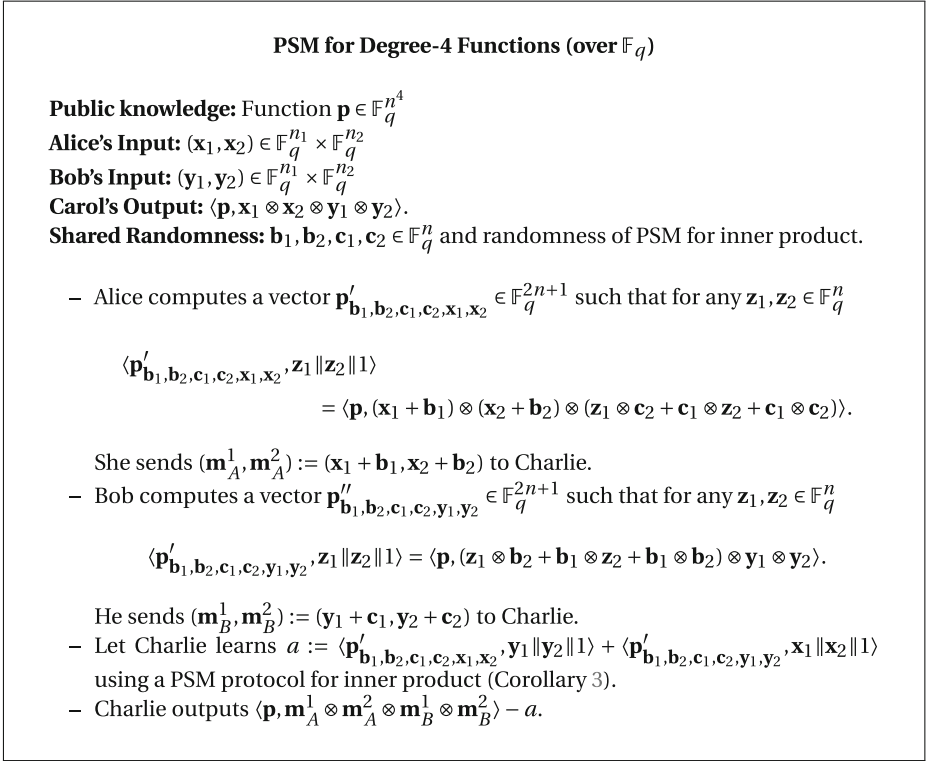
**PSM for Degree-4 Functions (over $\mathbb{F}_q$)**

**Public knowledge:** Function $\mathbf{p} \in \mathbb{F}_q^{n^4}$
**Alice's Input:** $(\mathbf{x}_1, \mathbf{x}_2) \in \mathbb{F}_q^{n_1} \times \mathbb{F}_q^{n_2}$
**Bob's Input:** $(\mathbf{y}_1, \mathbf{y}_2) \in \mathbb{F}_q^{n_1} \times \mathbb{F}_q^{n_2}$
**Carol's Output:** $\langle \mathbf{p}, \mathbf{x}_1 \otimes \mathbf{x}_2 \otimes \mathbf{y}_1 \otimes \mathbf{y}_2 \rangle$.
**Shared Randomness:** $\mathbf{b}_1, \mathbf{b}_2, \mathbf{c}_1, \mathbf{c}_2 \in \mathbb{F}_q^n$ and randomness of PSM for inner product.

– Alice computes a vector $\mathbf{p}'_{\mathbf{b}_1,\mathbf{b}_2,\mathbf{c}_1,\mathbf{c}_2,\mathbf{x}_1,\mathbf{x}_2} \in \mathbb{F}_q^{2n+1}$ such that for any $\mathbf{z}_1, \mathbf{z}_2 \in \mathbb{F}_q^n$

$\langle \mathbf{p}'_{\mathbf{b}_1,\mathbf{b}_2,\mathbf{c}_1,\mathbf{c}_2,\mathbf{x}_1,\mathbf{x}_2}, \mathbf{z}_1 \| \mathbf{z}_2 \| 1 \rangle = \langle \mathbf{p}, (\mathbf{x}_1 + \mathbf{b}_1) \otimes (\mathbf{x}_2 + \mathbf{b}_2) \otimes (\mathbf{z}_1 \otimes \mathbf{c}_2 + \mathbf{c}_1 \otimes \mathbf{z}_2 + \mathbf{c}_1 \otimes \mathbf{c}_2) \rangle.$

She sends $(\mathbf{m}_A^1, \mathbf{m}_A^2) := (\mathbf{x}_1 + \mathbf{b}_1, \mathbf{x}_2 + \mathbf{b}_2)$ to Charlie.

– Bob computes a vector $\mathbf{p}''_{\mathbf{b}_1,\mathbf{b}_2,\mathbf{c}_1,\mathbf{c}_2,\mathbf{y}_1,\mathbf{y}_2} \in \mathbb{F}_q^{2n+1}$ such that for any $\mathbf{z}_1, \mathbf{z}_2 \in \mathbb{F}_q^n$

$\langle \mathbf{p}'_{\mathbf{b}_1,\mathbf{b}_2,\mathbf{c}_1,\mathbf{c}_2,\mathbf{y}_1,\mathbf{y}_2}, \mathbf{z}_1 \| \mathbf{z}_2 \| 1 \rangle = \langle \mathbf{p}, (\mathbf{z}_1 \otimes \mathbf{b}_2 + \mathbf{b}_1 \otimes \mathbf{z}_2 + \mathbf{b}_1 \otimes \mathbf{b}_2) \otimes \mathbf{y}_1 \otimes \mathbf{y}_2 \rangle.$

He sends $(\mathbf{m}_B^1, \mathbf{m}_B^2) := (\mathbf{y}_1 + \mathbf{c}_1, \mathbf{y}_2 + \mathbf{c}_2)$ to Charlie.

– Let Charlie learns $a := \langle \mathbf{p}'_{\mathbf{b}_1,\mathbf{b}_2,\mathbf{c}_1,\mathbf{c}_2,\mathbf{x}_1,\mathbf{x}_2}, \mathbf{y}_1 \| \mathbf{y}_2 \| 1 \rangle + \langle \mathbf{p}'_{\mathbf{b}_1,\mathbf{b}_2,\mathbf{c}_1,\mathbf{c}_2,\mathbf{y}_1,\mathbf{y}_2}, \mathbf{x}_1 \| \mathbf{x}_2 \| 1 \rangle$ using a PSM protocol for inner product (Corollary 3).

– Charlie outputs $\langle \mathbf{p}, \mathbf{m}_A^1 \otimes \mathbf{m}_A^2 \otimes \mathbf{m}_B^1 \otimes \mathbf{m}_B^2 \rangle - a$.